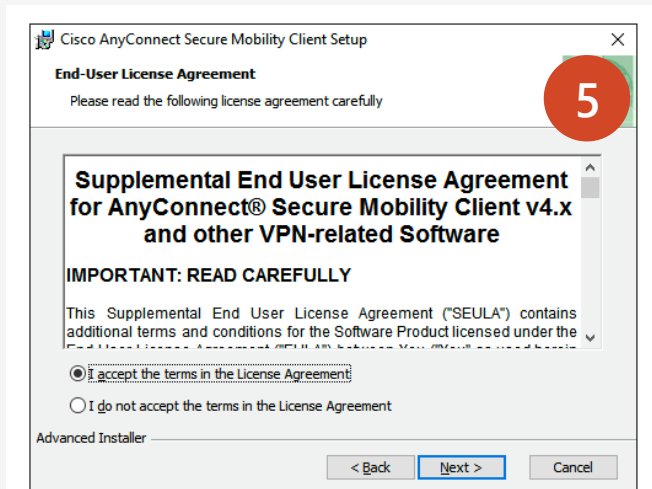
Cisco AnyConnect Secure Mobility Client Setup

End-User License Agreement

Please read the following license agreement carefully

5

Supplemental End User License Agreement for AnyConnect® Secure Mobility Client v4.x and other VPN-related Software

IMPORTANT: READ CAREFULLY

This Supplemental End User License Agreement ("SEULA") contains additional terms and conditions for the Software Product licensed under the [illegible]

I accept the terms in the License Agreement

I do not accept the terms in the License Agreement

Advanced Installer

< Back

Next >

Cancel